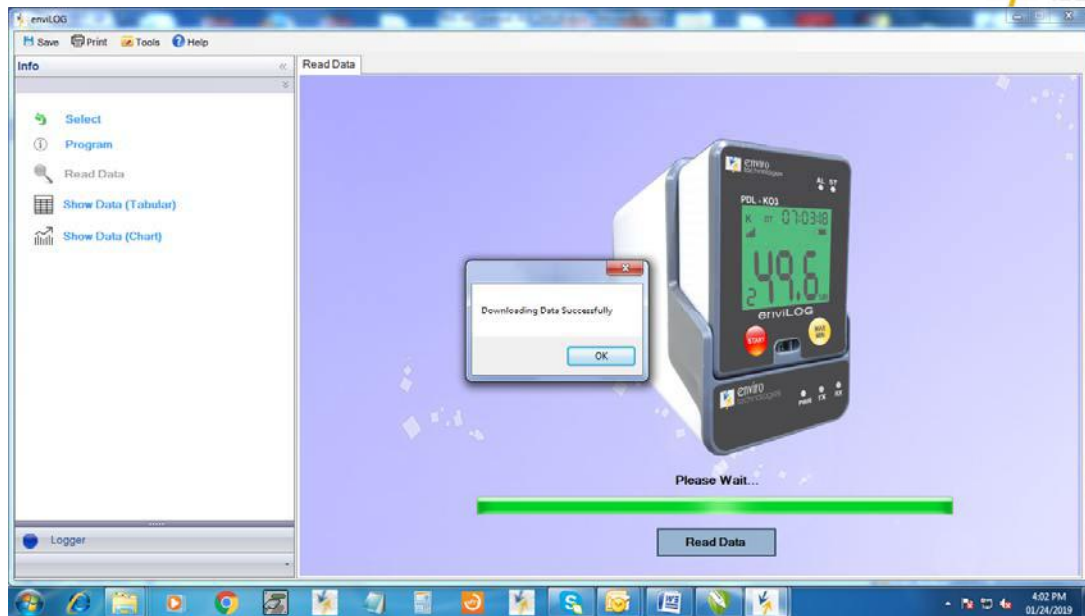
enviLOG

Save Print Tools Help

Info

Read Data

Select

Program

Read Data

Show Data (Tabular)

Show Data (Chart)

enviro technologies

AL ST

PDL - K03

K ST 07:03:18

49.6

enviLOG

START

MAX MIN

enviro technologies

PWR TX RX

Downloading Data Successfully

OK

Please Wait...

Read Data

Logger

4:02 PM
01/24/2019